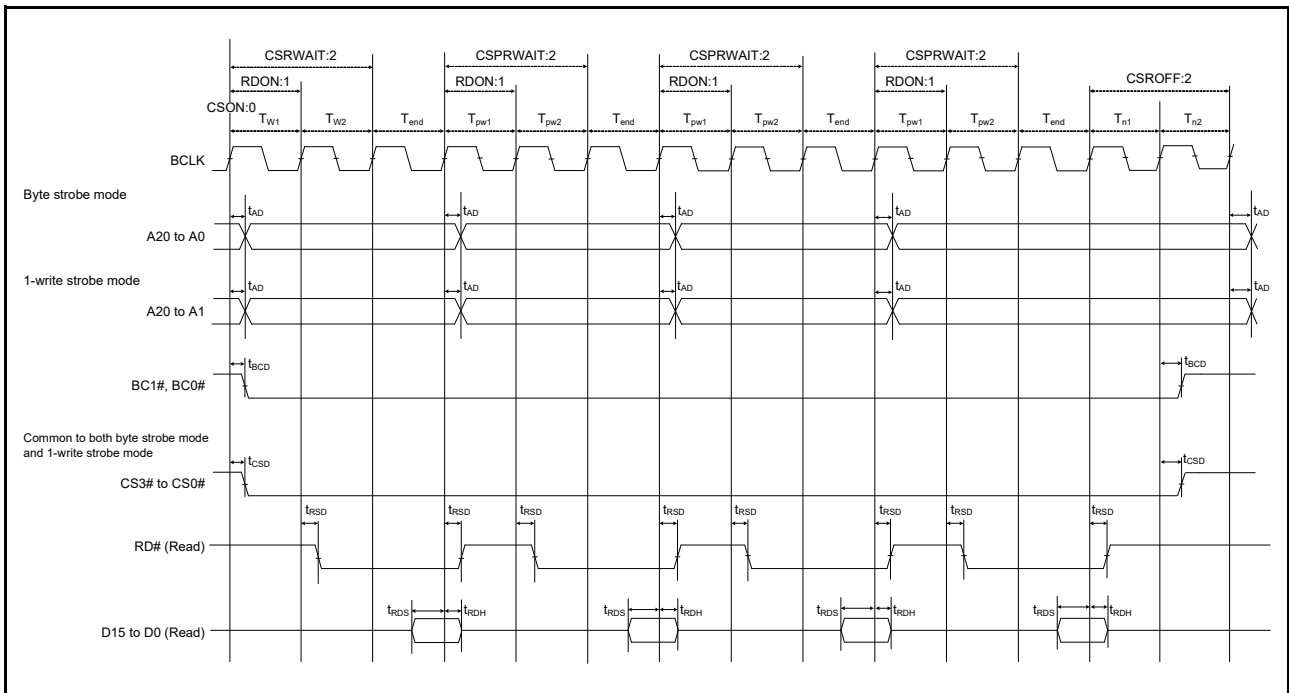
CSRWAIT:2
CSPRWAIT:2
CSPRWAIT:2
CSPRWAIT:2
RDON:1
RDON:1
RDON:1
RDON:1
CSROFF:2
CSON:0
$T_{W1}$ $T_{W2}$ $T_{end}$ $T_{pw1}$ $T_{pw2}$ $T_{end}$ $T_{pw1}$ $T_{pw2}$ $T_{end}$ $T_{pw1}$ $T_{pw2}$ $T_{end}$ $T_{n1}$ $T_{n2}$

BCLK

Byte strobe mode
$t_{AD}$ $t_{AD}$ $t_{AD}$ $t_{AD}$ $t_{AD}$
A20 to A0

1-write strobe mode
$t_{AD}$ $t_{AD}$ $t_{AD}$ $t_{AD}$ $t_{AD}$
A20 to A1

$t_{BCD}$ $t_{BCD}$
BC1#, BC0#

Common to both byte strobe mode and 1-write strobe mode
$t_{CSD}$ $t_{CSD}$
CS3# to CS0#

$t_{RSD}$ $t_{RSD}$ $t_{RSD}$ $t_{RSD}$ $t_{RSD}$ $t_{RSD}$ $t_{RSD}$ $t_{RSD}$
RD# (Read)

$t_{RDS}$ $t_{RDH}$ $t_{RDS}$ $t_{RDH}$ $t_{RDS}$ $t_{RDH}$ $t_{RDS}$ $t_{RDH}$
D15 to D0 (Read)